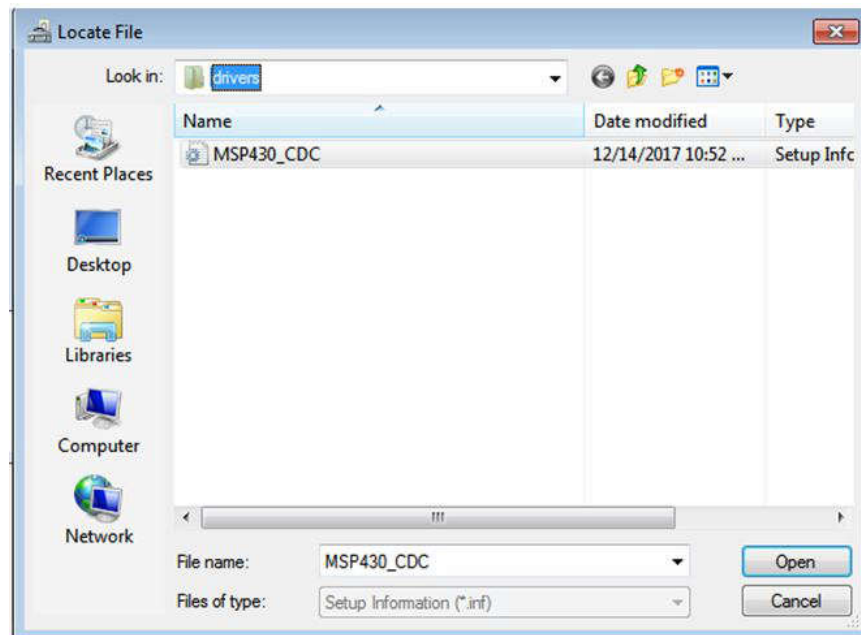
Locate File

Look in: drivers

Name | Date modified | Type
MSP430_CDC | 12/14/2017 10:52 ... | Setup Infc

Recent Places

Desktop

Libraries

Computer

Network

File name: MSP430_CDC

Files of type: Setup Information (*.inf)

Open

Cancel